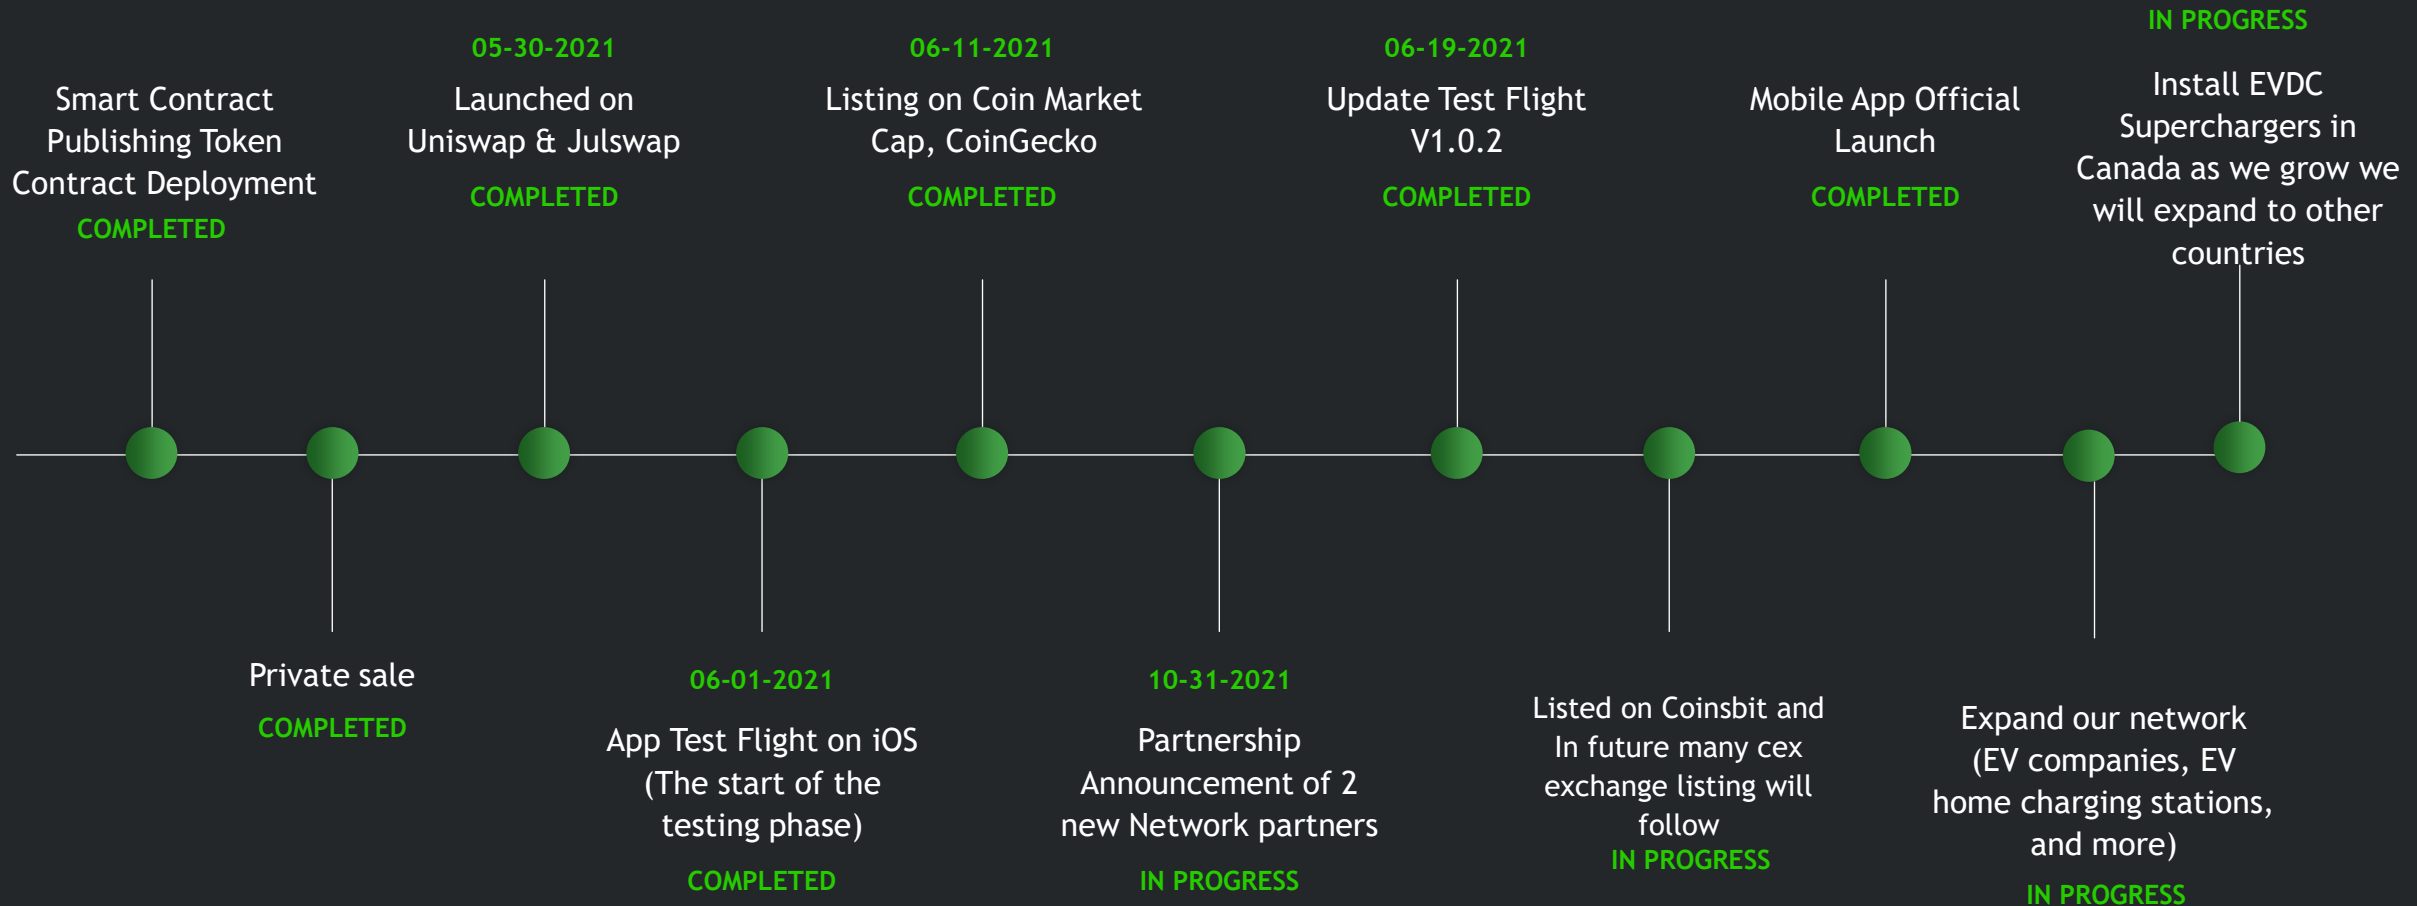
Smart Contract Publishing Token Contract Deployment
COMPLETED

05-30-2021
Launched on Uniswap & Julswap
COMPLETED

06-11-2021
Listing on Coin Market Cap, CoinGecko
COMPLETED

06-19-2021
Update Test Flight V1.0.2
COMPLETED

Mobile App Official Launch
COMPLETED

IN PROGRESS
Install EVDC Superchargers in Canada as we grow we will expand to other countries

Private sale
COMPLETED

06-01-2021
App Test Flight on iOS (The start of the testing phase)
COMPLETED

10-31-2021
Partnership Announcement of 2 new Network partners
IN PROGRESS

Listed on Coinsbit and In future many cex exchange listing will follow
IN PROGRESS

Expand our network (EV companies, EV home charging stations, and more)
IN PROGRESS